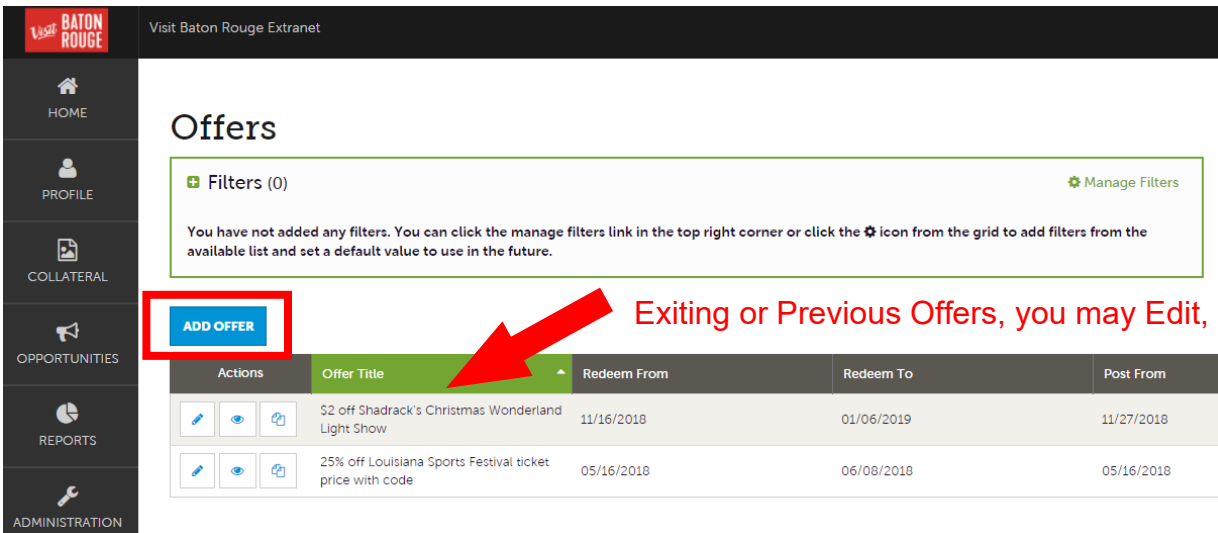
Visit BATON ROUGE

Visit Baton Rouge Extranet

HOME

PROFILE

COLLATERAL

OPPORTUNITIES

REPORTS

ADMINISTRATION

Offers

Filters (0)

Manage Filters

You have not added any filters. You can click the manage filters link in the top right corner or click the icon from the grid to add filters from the available list and set a default value to use in the future.

ADD OFFER

Exiting or Previous Offers, you may Edit,

| Actions | Offer Title | Redeem From | Redeem To | Post From |
|---|---|---|---|---|
| | $2 off Shadrack's Christmas Wonderland Light Show | 11/16/2018 | 01/06/2019 | 11/27/2018 |
| | 25% off Louisiana Sports Festival ticket price with code | 05/16/2018 | 06/08/2018 | 05/16/2018 |